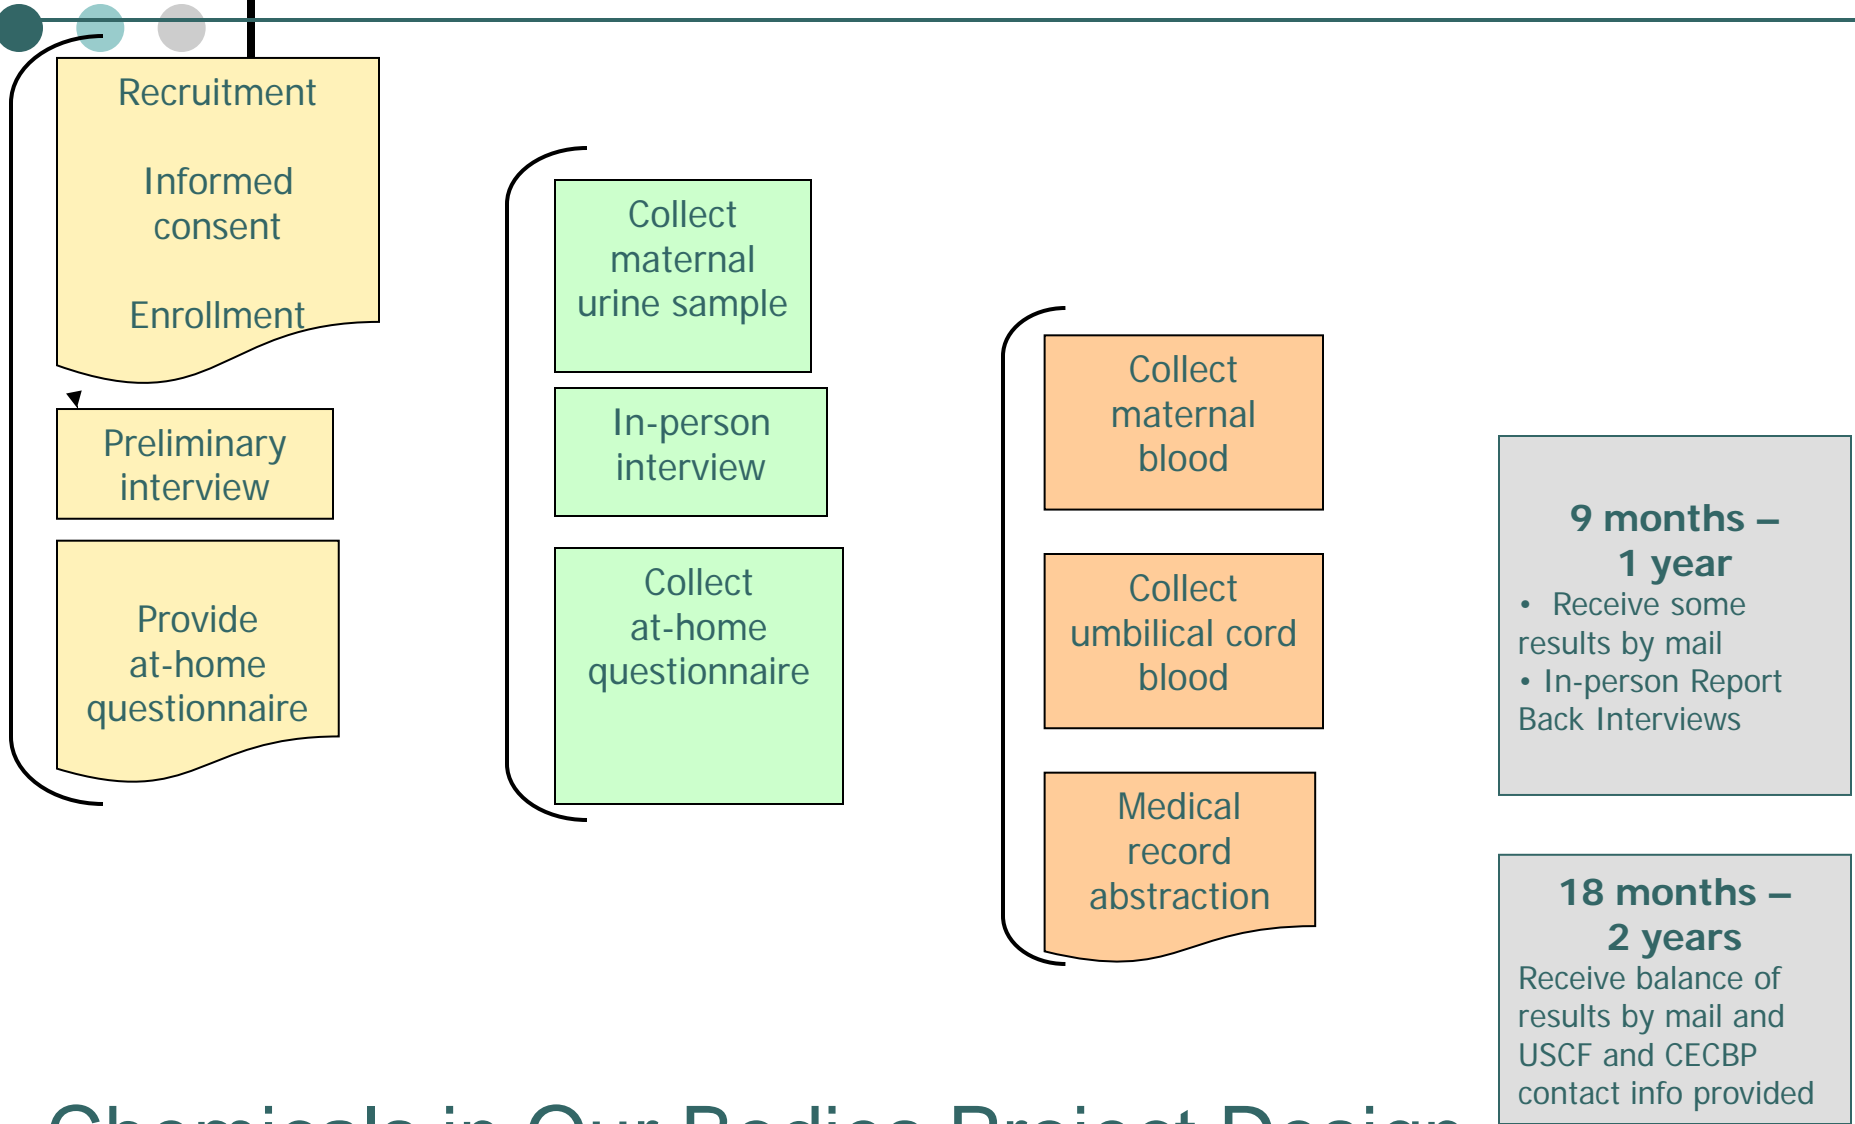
Recruitment

Informed consent

Enrollment

Preliminary interview

Provide at-home questionnaire

Collect maternal urine sample

In-person interview

Collect at-home questionnaire

Collect maternal blood

Collect umbilical cord blood

Medical record abstraction

9 months – 1 year
• Receive some results by mail
• In-person Report Back Interviews

18 months – 2 years
Receive balance of results by mail and USCF and CECBP contact info provided

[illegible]